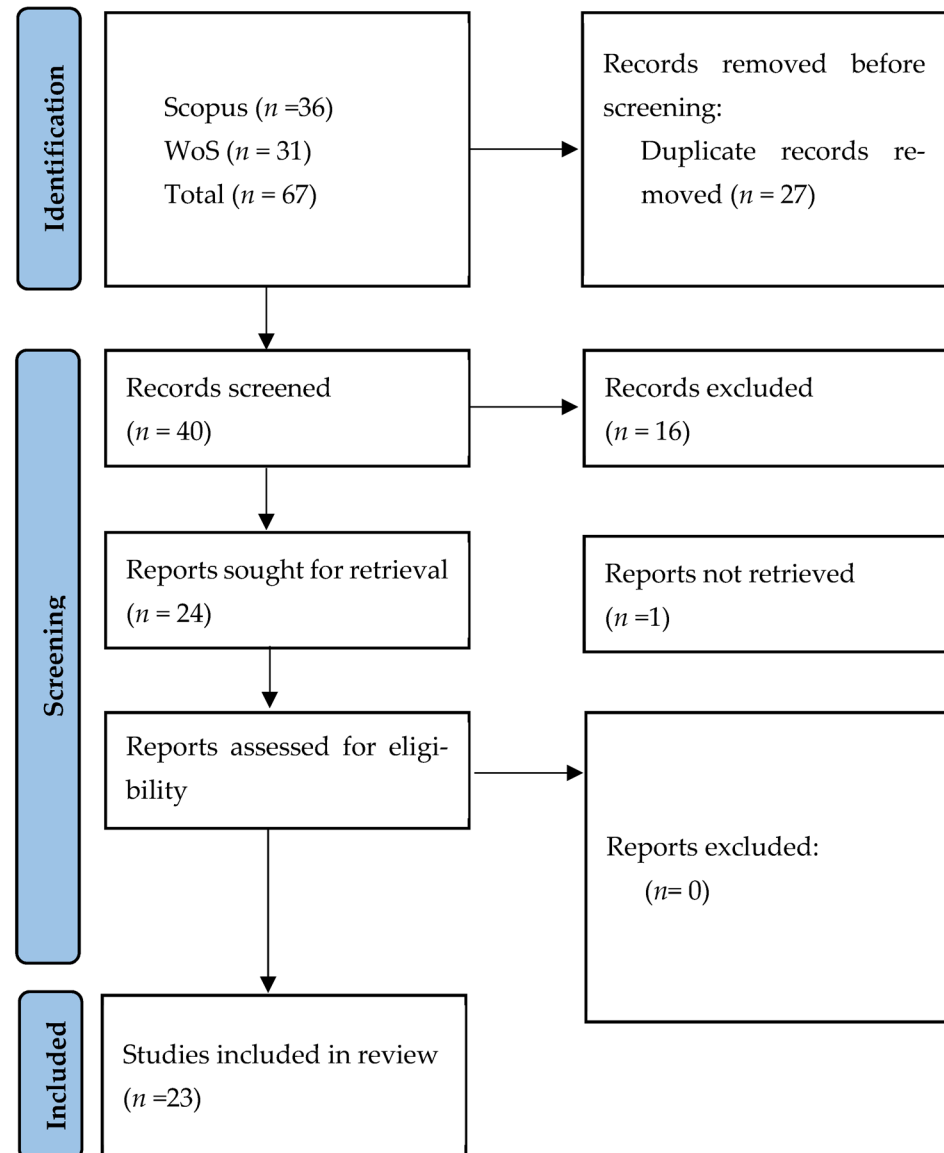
Identification

Scopus ($n$ =36)
WoS ($n$ = 31)
Total ($n$ = 67)

Records removed before screening:
Duplicate records removed ($n$ = 27)

Screening

Records screened
($n$ = 40)

Records excluded
($n$ = 16)

Reports sought for retrieval
($n$ = 24)

Reports not retrieved
($n$ =1)

Reports assessed for eligibility

Reports excluded:
($n$= 0)

Included

Studies included in review
($n$ =23)